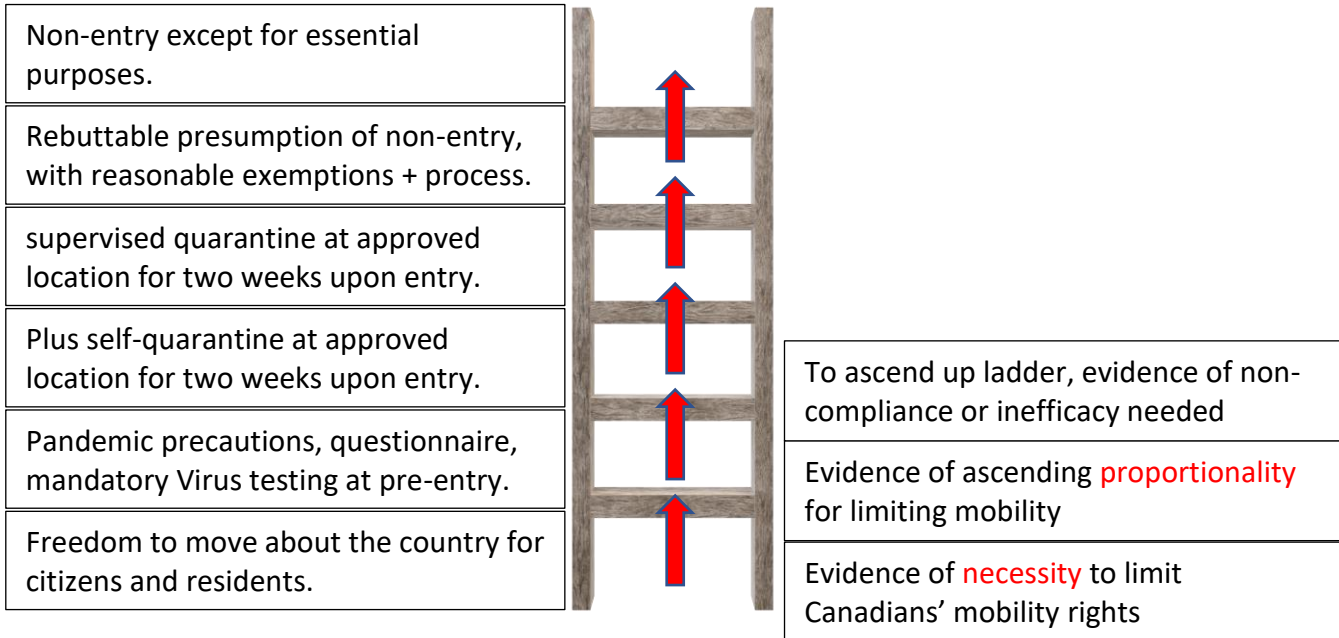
Non-entry except for essential purposes.

Rebuttable presumption of non-entry, with reasonable exemptions + process.

supervised quarantine at approved location for two weeks upon entry.

Plus self-quarantine at approved location for two weeks upon entry.

Pandemic precautions, questionnaire, mandatory Virus testing at pre-entry.

Freedom to move about the country for citizens and residents.

To ascend up ladder, evidence of non-compliance or inefficacy needed

Evidence of ascending proportionality for limiting mobility

Evidence of necessity to limit Canadians' mobility rights